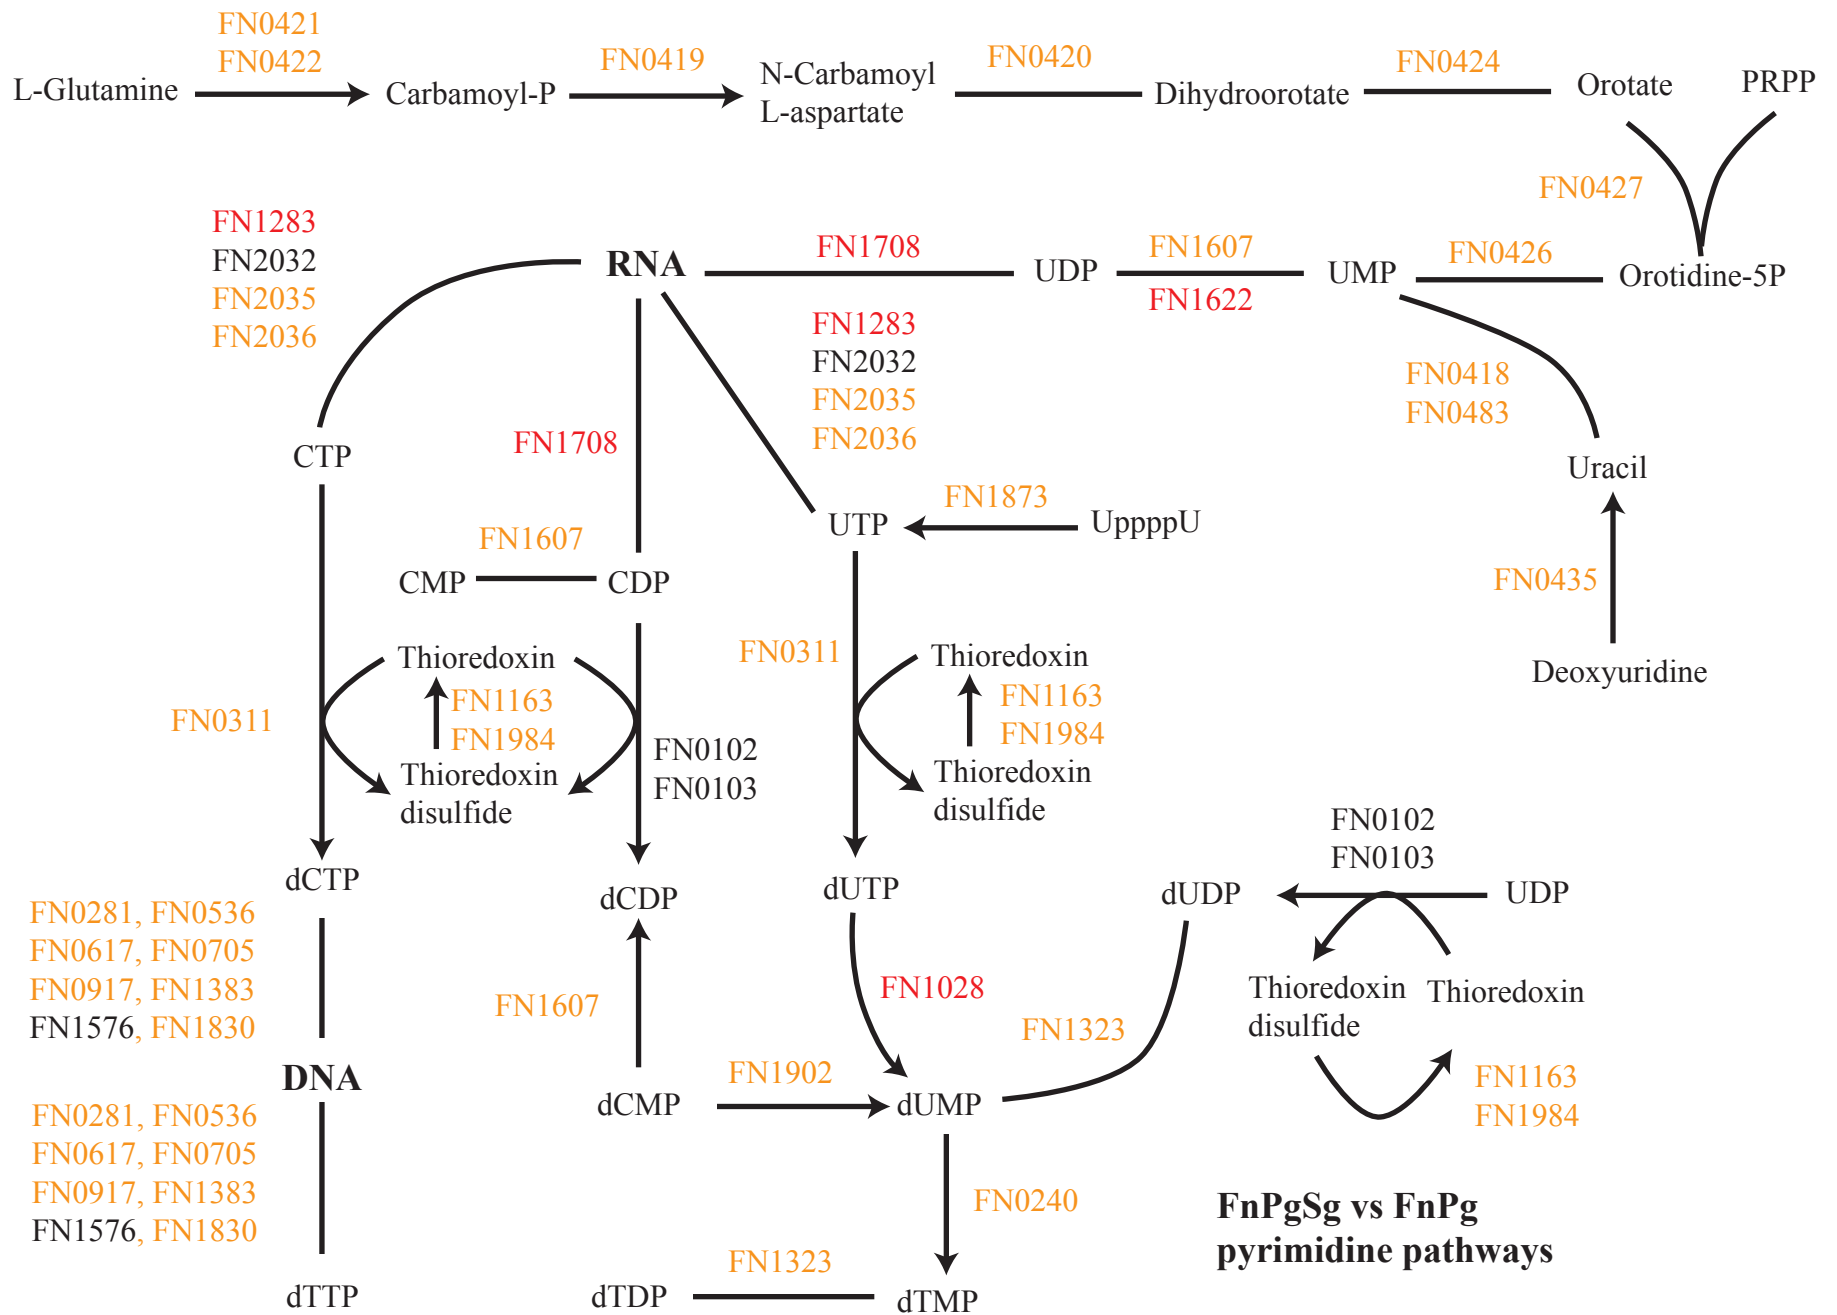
FN0421
FN0422

L-Glutamine

Carbamoyl-P

FN0419

N-Carbamoyl L-aspartate

FN0420

Dihydroorotate

FN0424

Orotate

PRPP

FN0427

FN1283
FN2032
FN2035
FN2036

RNA

FN1708

UDP

FN1607

FN1622

UMP

FN0426

Orotidine-5P

FN1283
FN2032
FN2035
FN2036

FN0418
FN0483

CTP

FN1708

Uracil

UTP

FN1873

UppppU

FN1607

CMP

CDP

FN0435

FN0311

Deoxyuridine

Thioredoxin

FN1163
FN1984

Thioredoxin disulfide

FN0311

Thioredoxin

FN1163
FN1984

Thioredoxin disulfide

FN0102
FN0103

FN0102
FN0103

dCTP

dCDP

dUTP

dUDP

UDP

FN0281, FN0536
FN0617, FN0705
FN0917, FN1383
FN1576, FN1830

FN1028

Thioredoxin disulfide

Thioredoxin

FN1607

FN1323

DNA

FN1902

FN1163
FN1984

FN0281, FN0536
FN0617, FN0705
FN0917, FN1383
FN1576, FN1830

dCMP

dUMP

FN0240

FnPgSg vs FnPg pyrimidine pathways

FN1323

dTTP

dTDP

dTMP